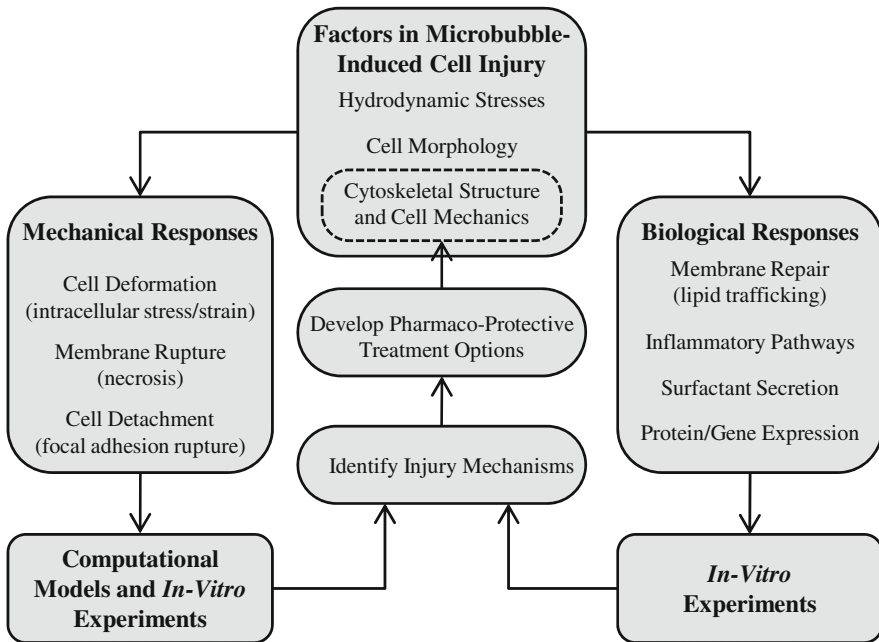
Factors in Microbubble-Induced Cell Injury

Hydrodynamic Stresses

Cell Morphology

Cytoskeletal Structure and Cell Mechanics

Mechanical Responses

Cell Deformation (intracellular stress/strain)

Membrane Rupture (necrosis)

Cell Detachment (focal adhesion rupture)

Develop Pharmaco-Protective Treatment Options

Identify Injury Mechanisms

Biological Responses

Membrane Repair (lipid trafficking)

Inflammatory Pathways

Surfactant Secretion

Protein/Gene Expression

Computational Models and In-Vitro Experiments

In-Vitro Experiments